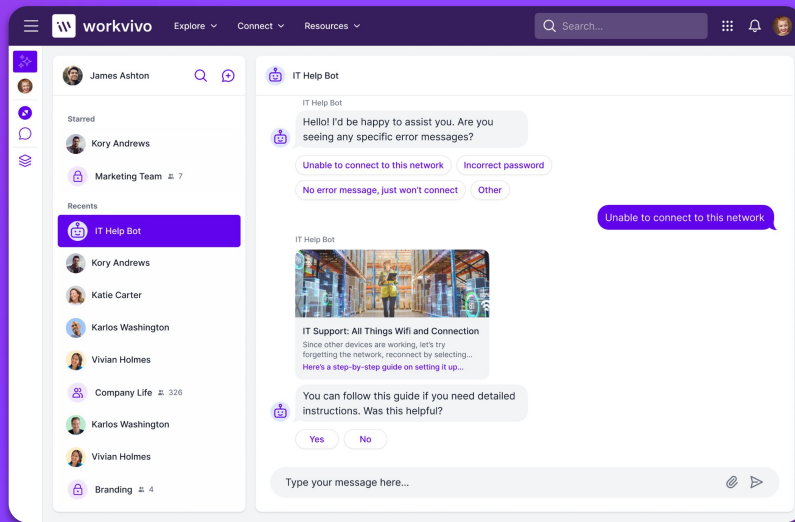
workvivo

Explore
Connect
Resources

Search...

James Ashton

Starred

Kory Andrews

Marketing Team 7

Recents

IT Help Bot

Kory Andrews

Katie Carter

Karlos Washington

Vivian Holmes

Company Life 326

Karlos Washington

Vivian Holmes

Branding 4

IT Help Bot

IT Help Bot

Hello! I'd be happy to assist you. Are you seeing any specific error messages?

Unable to connect to this network

Incorrect password

No error message, just won't connect

Other

Unable to connect to this network

IT Help Bot

IT Support: All Things Wifi and Connection

Since other devices are working, let's try forgetting the network, reconnect by selecting...

Here's a step-by-step guide on setting it up...

You can follow this guide if you need detailed instructions. Was this helpful?

Yes

No

Type your message here...